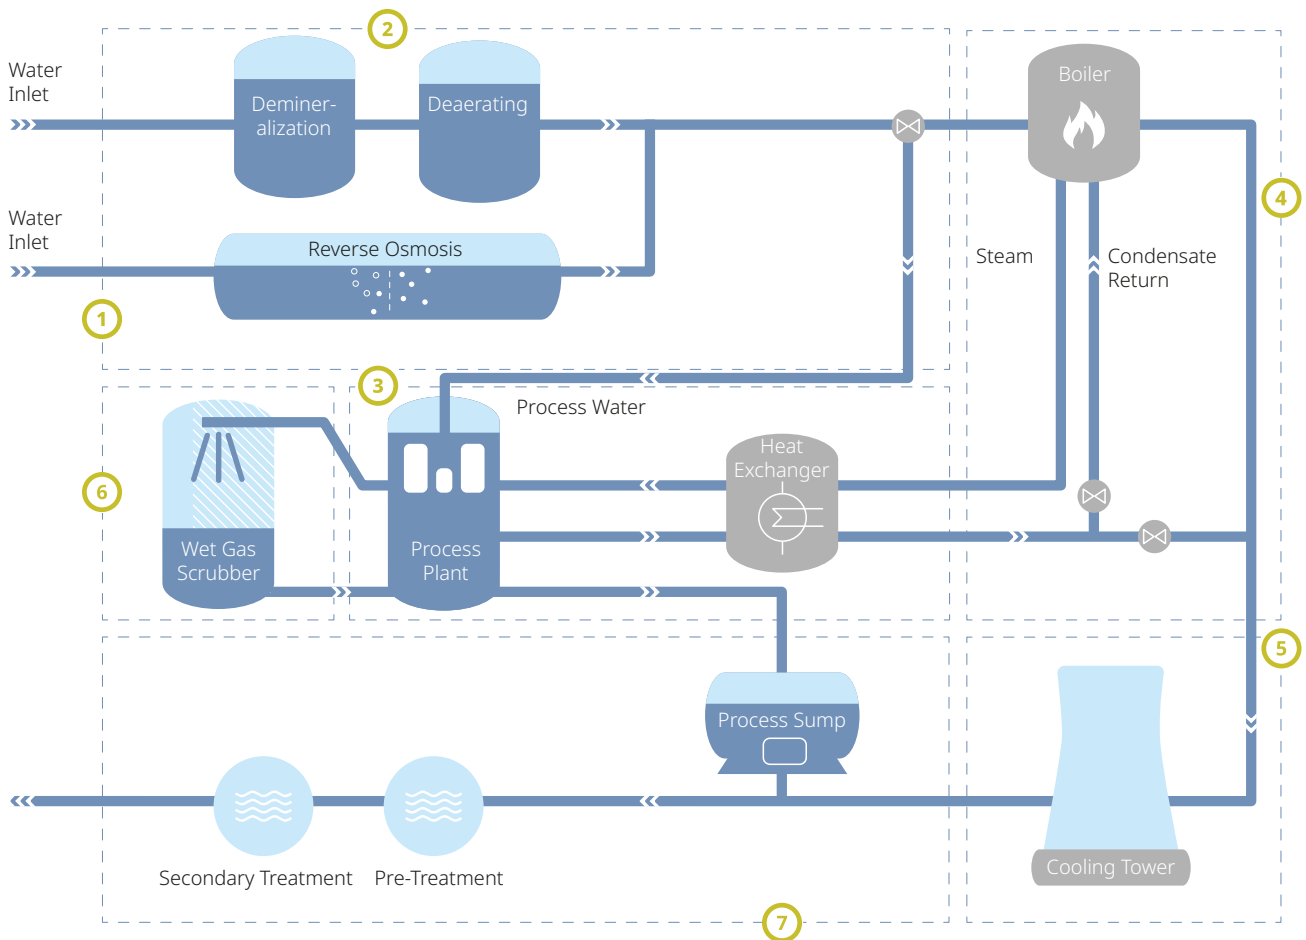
2

Water Inlet

Deminer-alization

Deaerating

Boiler

Water Inlet

Reverse Osmosis

4

Steam

Condensate Return

1

3

Process Water

6

Heat Exchanger

Wet Gas Scrubber

Process Plant

5

Process Sump

Cooling Tower

Secondary Treatment

Pre-Treatment

7